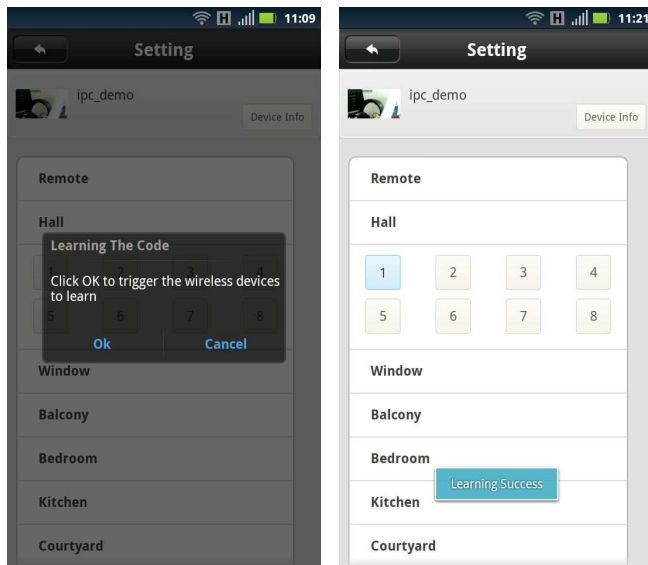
H 11:09

Setting

ipc_demo

Device Info

Remote

Hall

Learning The Code

Click OK to trigger the wireless devices to learn

1 2 3 4
5 6 7 8

Ok

Cancel

Window

Balcony

Bedroom

Kitchen

Courtyard

H 11:21

Setting

ipc_demo

Device Info

Remote

Hall

| 1 | 2 | 3 | 4 |
|---|---|---|---|
| 5 | 6 | 7 | 8 |

Window

Balcony

Bedroom

Learning Success

Kitchen

Courtyard